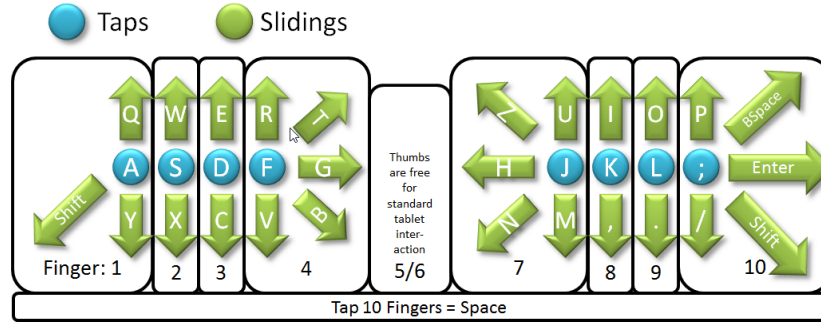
Taps Slidings

Q W E R T
Shift A S D F G
Y X C V B
Finger: 1 2 3 4

Thumbs are free for standard tablet interaction
5/6

Z U I O P BSpace
H J K L ; Enter
N M , . / Shift
7 8 9 10

Tap 10 Fingers = Space